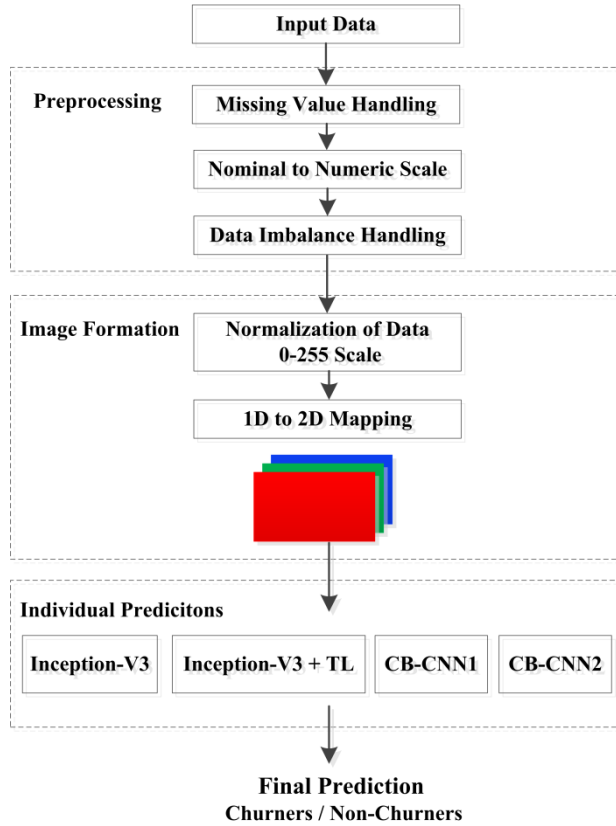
Input Data

Preprocessing

Missing Value Handling

Nominal to Numeric Scale

Data Imbalance Handling

Image Formation

Normalization of Data
0-255 Scale

1D to 2D Mapping

Individual Predicitons

Inception-V3

Inception-V3 + TL

CB-CNN1

CB-CNN2

Final Prediction
Churners / Non-Churners